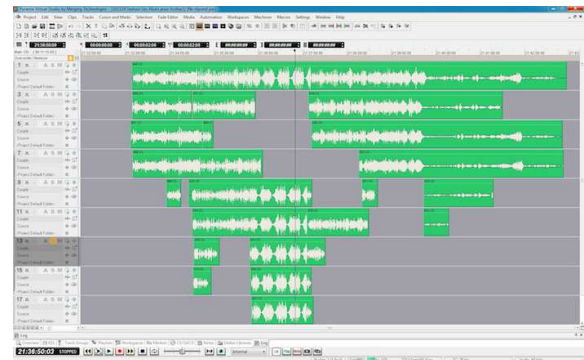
Pyramix Virtual Studio by Merging Technologies
Project Edit View Clips Tracks Cursor and Marks Selection Fade Editor Media Automation Workspaces Machines Macros Settings Window Help
21:36:50:03
00:00:00:00
00:00:02:00
00:00:02:00
Couple
Source
Project Default Folder
Couple
Source
Project Default Folder
Couple
Source
Project Default Folder
Couple
Source
Project Default Folder
Couple
Source
Project Default Folder
Couple
Source
Project Default Folder
Couple
Source
Project Default Folder
Couple
Source
Project Default Folder
Couple
Source
Project Default Folder
21:36:50:03
STOPPED
Internal